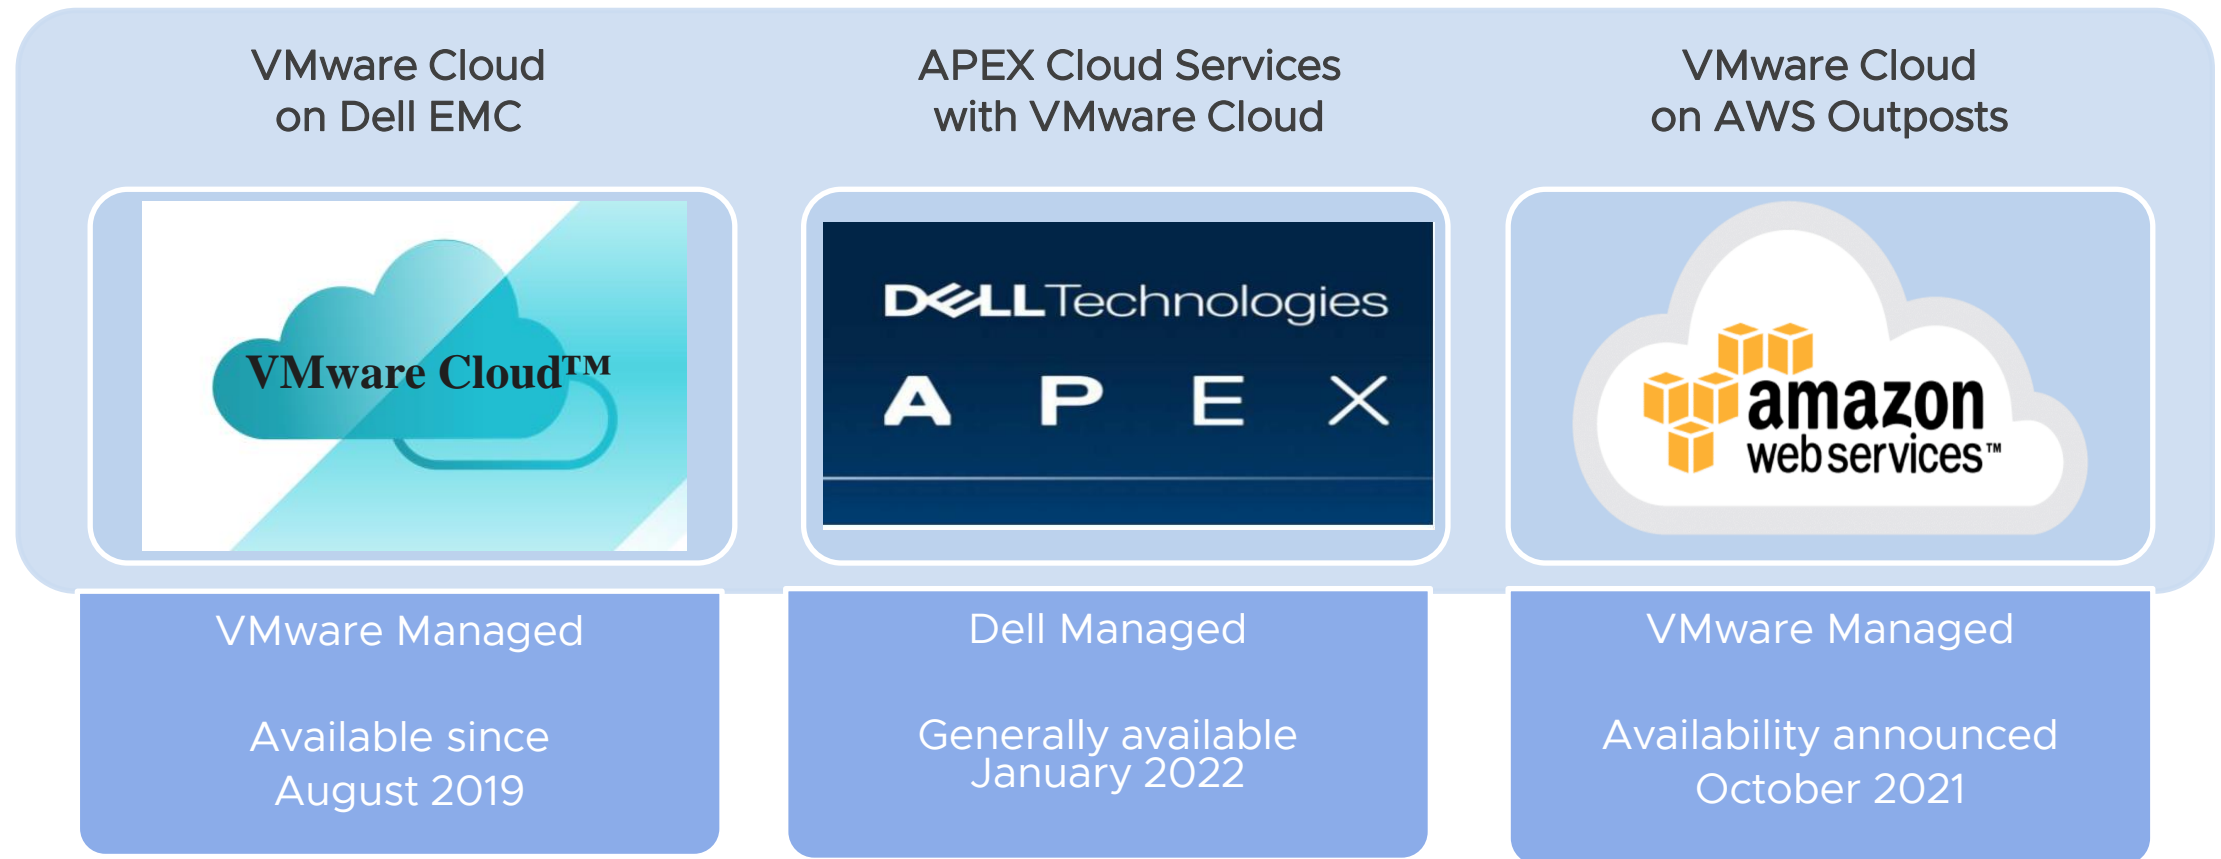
VMware Cloud on Dell EMC

APEX Cloud Services with VMware Cloud

VMware Cloud on AWS Outposts

VMware Cloud™

DELL Technologies

A P E X

amazon web services™

VMware Managed

Available since August 2019

Dell Managed

Generally available January 2022

VMware Managed

Availability announced October 2021